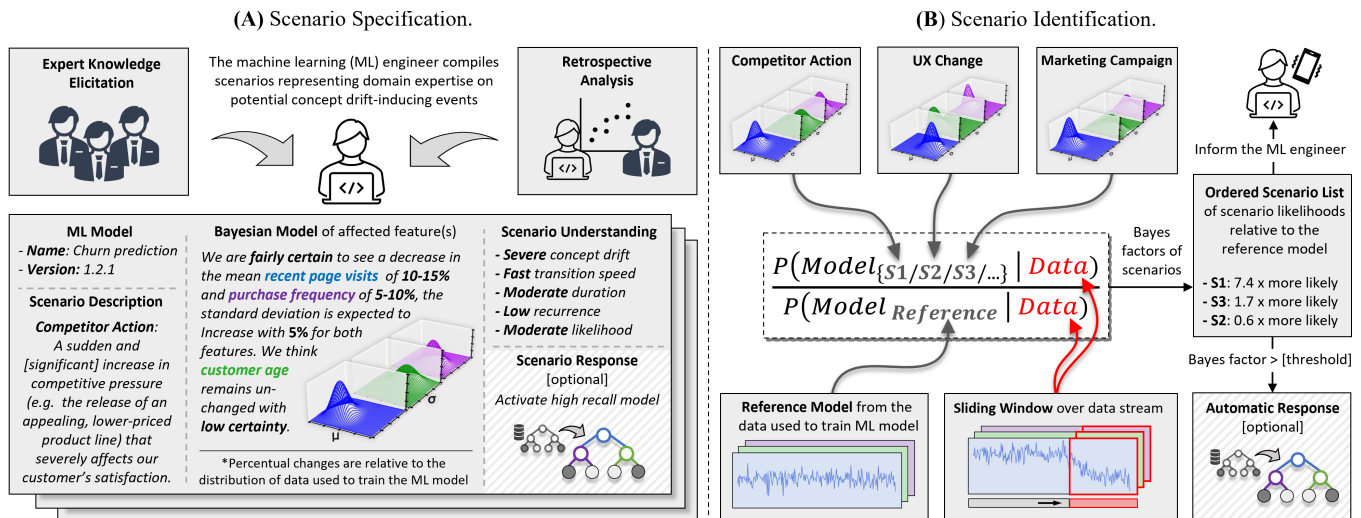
(A) Scenario Specification.

Expert Knowledge Elicitation

The machine learning (ML) engineer compiles scenarios representing domain expertise on potential concept drift-inducing events

Retrospective Analysis

ML Model
- Name: Churn prediction
- Version: 1.2.1

Scenario Description

Competitor Action: A sudden and [significant] increase in competitive pressure (e.g. the release of an appealing, lower-priced product line) that severely affects our customer's satisfaction.

Bayesian Model of affected feature(s)

We are fairly certain to see a decrease in the mean recent page visits of 10-15% and purchase frequency of 5-10%, the standard deviation is expected to Increase with 5% for both features. We think customer age remains unchanged with low certainty.

σ

μ

*Percentual changes are relative to the distribution of data used to train the ML model

Scenario Understanding
- Severe concept drift
- Fast transition speed
- Moderate duration
- Low recurrence
- Moderate likelihood

Scenario Response
[optional]
Activate high recall model

(B) Scenario Identification.

Competitor Action

UX Change

Marketing Campaign

$\frac{P\left(Model_{\{S1/S2/S3/...\}} \mid Data\right)}{P\left(Model_{Reference} \mid Data\right)}$

Bayes factors of scenarios

Reference Model from the data used to train ML model

Sliding Window over data stream

Inform the ML engineer

Ordered Scenario List of scenario likelihoods relative to the reference model

- S1: 7.4 x more likely
- S3: 1.7 x more likely
- S2: 0.6 x more likely

Bayes factor > [threshold]

Automatic Response
[optional]